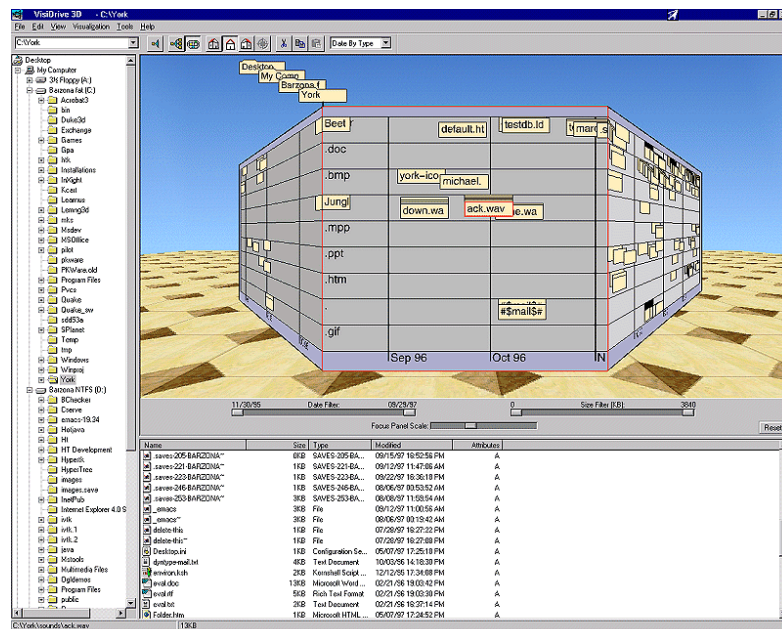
VisiDrive 3D - C:\York

File Edit View Visualization Tools Help

C:\York

Date By Type

Desktop
My Computer
3½ Floppy (A:)
Barzona fat (C:)
Acrobat3
bin
Duke3d
Exchange
Games
Gpa
Ivk
Installations
InSight
Kcast
Learnus
Lwing3d
mks
Modev
MSOffice
pilot
pkware
PKWare.old
Program Files
Pvcs
Quake
Quake_sw
sdd53a
SPlanet
Temp
tmp
Windows
Winproj
York
Barzona NTFS (D:)
BChecker
Coerve
emacs-19.34
Heljava
Ht
HT Development
Hyperk
HyperTree
images
images.save
InetPub
Internet Explorer 4.0 S
ivtk
ivtk.1
ivtk.2
java
Mstools
Multimedia Files
Dgldemos
Program Files
public

Desktop
My Comp
Barzona f
York

Beet
.doc
.bmp
Jungl
.mpp
.ppt
.htm
.
.gif
default.ht
testdb.ld
mare
york-ico
michael.
down.wa
ack.wav
me.wa
#$mail$#
Sep 96
Oct 96
N

11/30/95
Date Filter:
09/29/97
0
Size Filter (KB):
3840
Focus Panel Scale:
Reset

| Name | Size | Type | Modified | Attributes |
|---|---|---|---|---|
| .saves-205-BARZONA~ | 0KB | SAVES-205-BA... | 09/15/97 18:52:56 PM | A |
| .saves-221-BARZONA~ | 1KB | SAVES-221-BA... | 09/12/97 11:47:06 AM | A |
| .saves-223-BARZONA~ | 1KB | SAVES-223-BA... | 09/22/97 16:36:18 PM | A |
| .saves-246-BARZONA~ | 1KB | SAVES-246-BA... | 08/06/97 00:53:52 AM | A |
| .saves-253-BARZONA~ | 1KB | SAVES-253-BA... | 09/12/97 11:58:54 AM | A |
| _emacs | 3KB | File | 09/12/97 11:00:56 AM | A |
| _emacs~ | 3KB | File | 08/06/97 00:19:42 AM | A |
| delete-this | 1KB | File | 07/28/97 18:27:22 PM | A |
| delete-this~ | 1KB | File | 07/28/97 18:27:08 PM | A |
| Desktop.ini | 1KB | Configuration Se... | 05/07/97 17:25:18 PM | A |
| djntype-mail.txt | 4KB | Text Document | 10/03/96 14:16:38 PM | A |
| environ.ksh | 2KB | Kornshell Script ... | 12/12/95 17:34:08 PM | A |
| eval.doc | 13KB | Microsoft Word ... | 02/21/96 19:03:42 PM | A |
| eval.rtf | 5KB | Rich Text Format | 02/21/96 19:03:02 PM | A |
| eval.txt | 2KB | Text Document | 02/21/96 18:37:14 PM | A |
| Folder.htm | 1KB | Microsoft HTML ... | 05/07/97 17:24:52 PM | A |

C:\York\sounds\ack.wav | 13KB